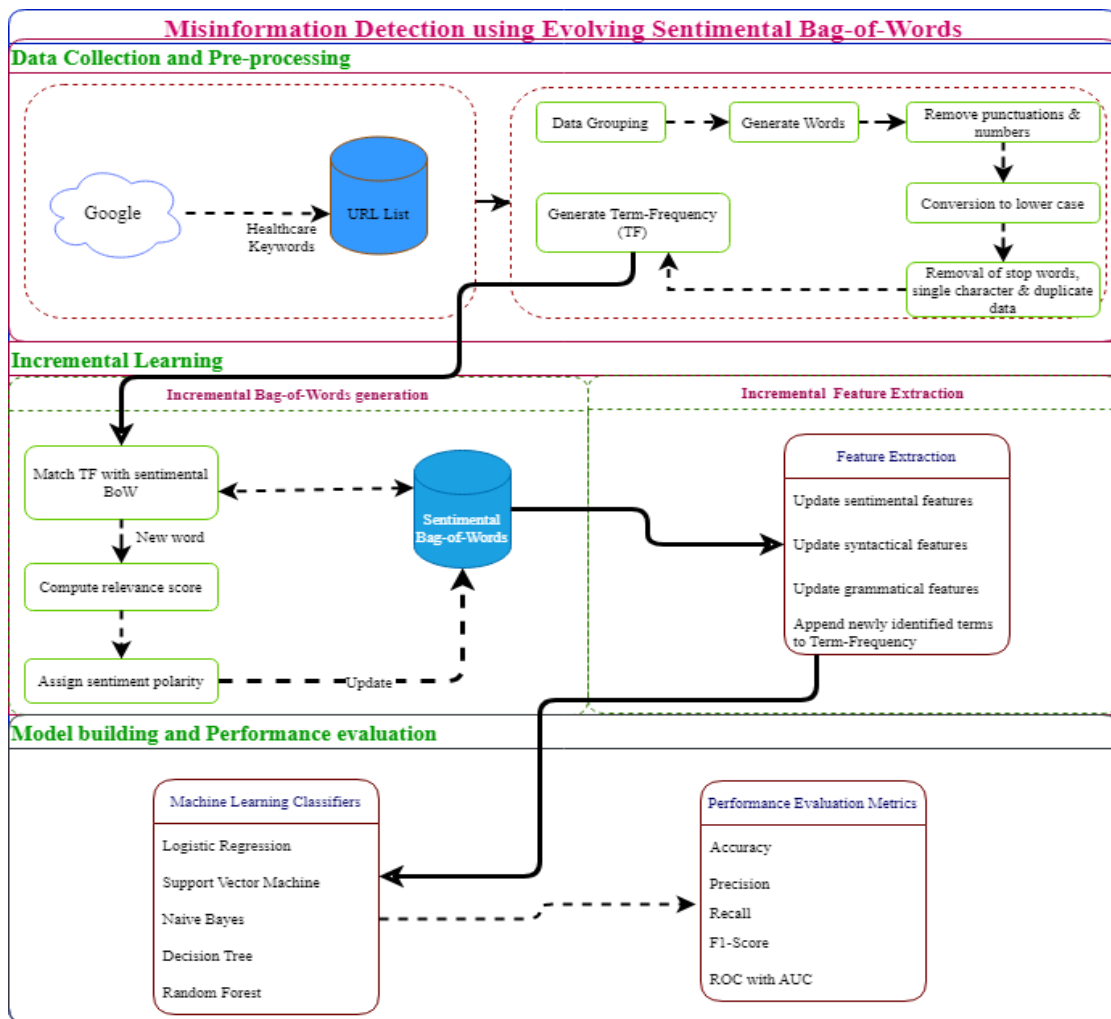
Misinformation Detection using Evolving Sentimental Bag-of-Words

Data Collection and Pre-processing

Google

Healthcare Keywords

URL List

Data Grouping

Generate Words

Remove punctuations & numbers

Conversion to lower case

Removal of stop words, single character & duplicate data

Generate Term-Frequency (TF)

Incremental Learning

Incremental Bag-of-Words generation

Match TF with sentimental BoW

New word

Compute relevance score

Assign sentiment polarity

Update

Sentimental Bag-of-Words

Incremental Feature Extraction

Feature Extraction

Update sentimental features

Update syntactical features

Update grammatical features

Append newly identified terms to Term-Frequency

Model building and Performance evaluation

Machine Learning Classifiers

Logistic Regression

Support Vector Machine

Naive Bayes

Decision Tree

Random Forest

Performance Evaluation Metrics

Accuracy

Precision

Recall

F1-Score

ROC with AUC